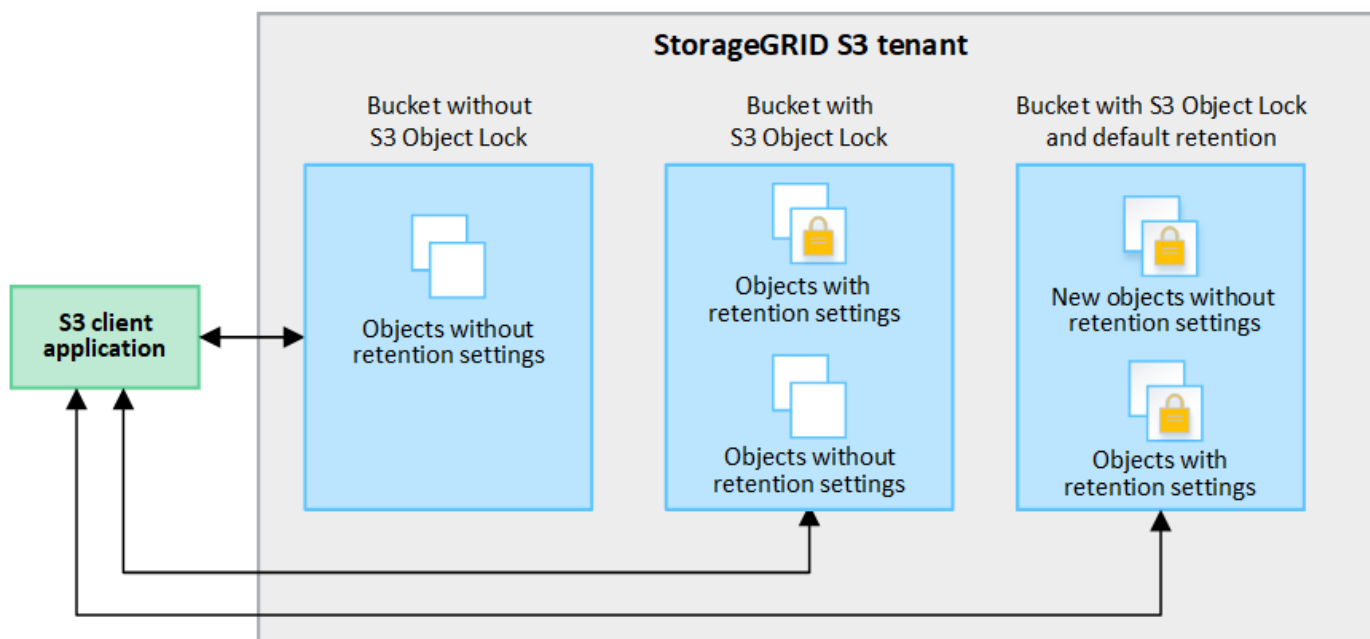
StorageGRID S3 tenant

S3 client application

Bucket without S3 Object Lock

Objects without retention settings

Bucket with S3 Object Lock

Objects with retention settings

Objects without retention settings

Bucket with S3 Object Lock and default retention

New objects without retention settings

Objects with retention settings